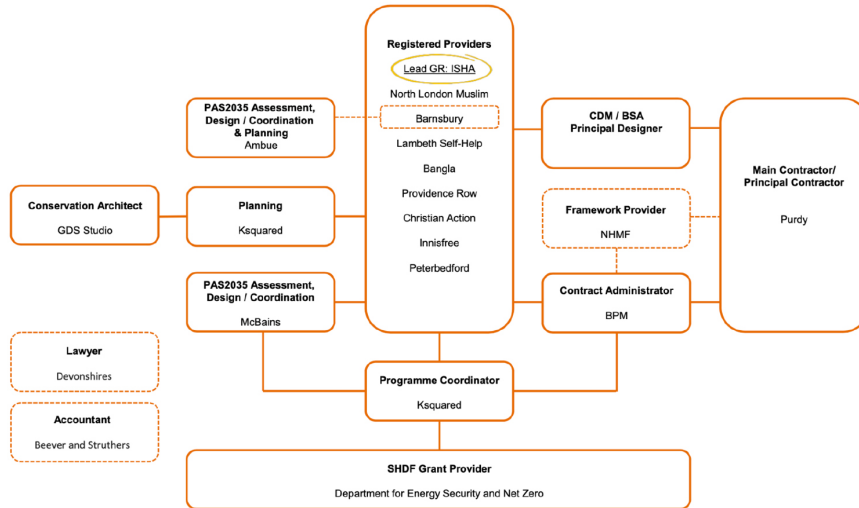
Registered Providers

Lead GR: ISHA

North London Muslim

Barnsbury

Lambeth Self-Help

Bangla

Providence Row

Christian Action

Innisfree

Peterbedford

PAS2035 Assessment, Design / Coordination & Planning
Ambue

Conservation Architect
GDS Studio

Planning
Ksquared

PAS2035 Assessment, Design / Coordination
McBains

CDM / BSA Principal Designer

Main Contractor/ Principal Contractor
Purdy

Framework Provider
NHMF

Contract Administrator
BPM

Lawyer
Devonshires

Accountant
Beever and Struthers

Programme Coordinator
Ksquared

SHDF Grant Provider
Department for Energy Security and Net Zero